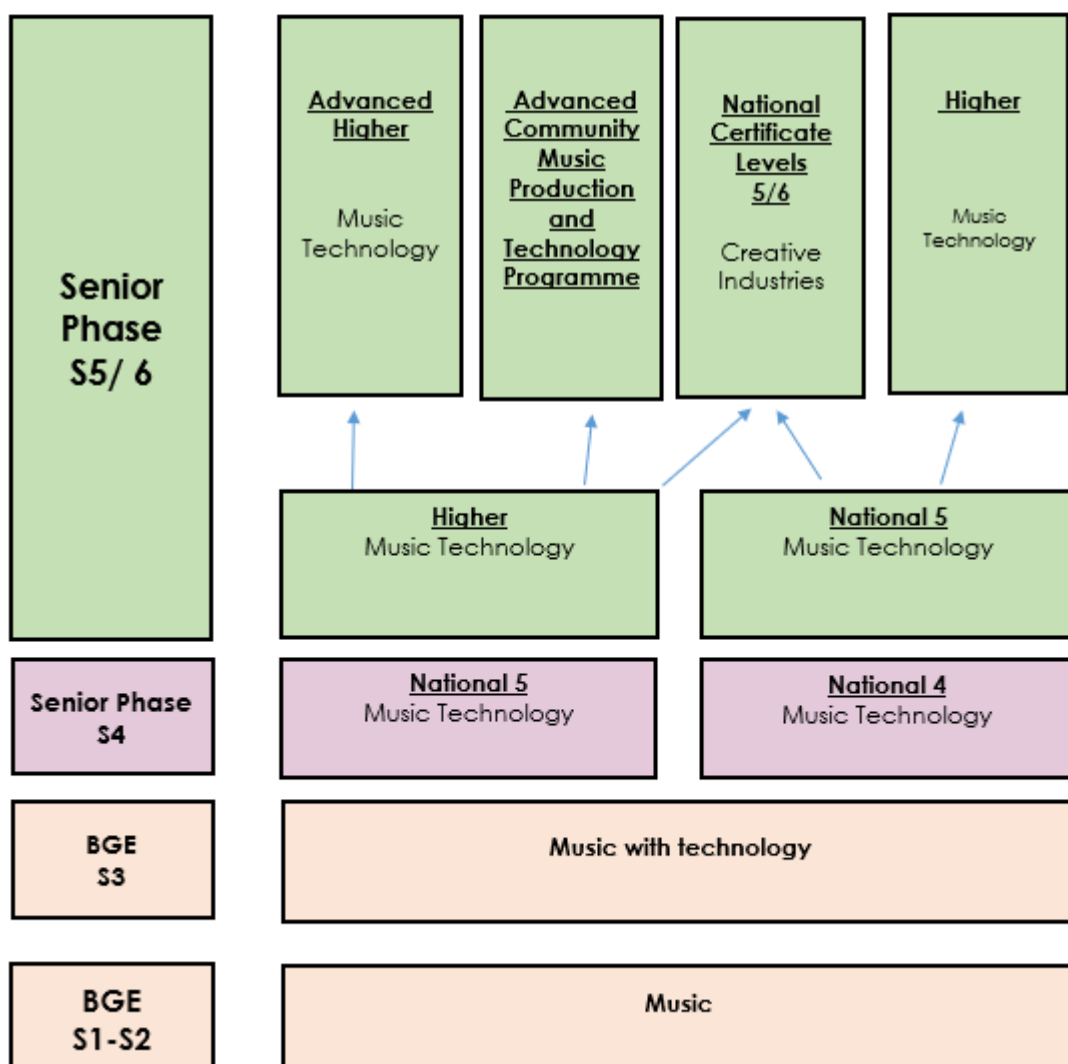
Senior Phase S5/ 6

Advanced Higher
Music Technology

Advanced Community Music Production and Technology Programme

National Certificate Levels 5/6
Creative Industries

Higher
Music Technology

Higher
Music Technology

National 5
Music Technology

Senior Phase S4

National 5
Music Technology

National 4
Music Technology

BGE S3

Music with technology

BGE S1-S2

Music